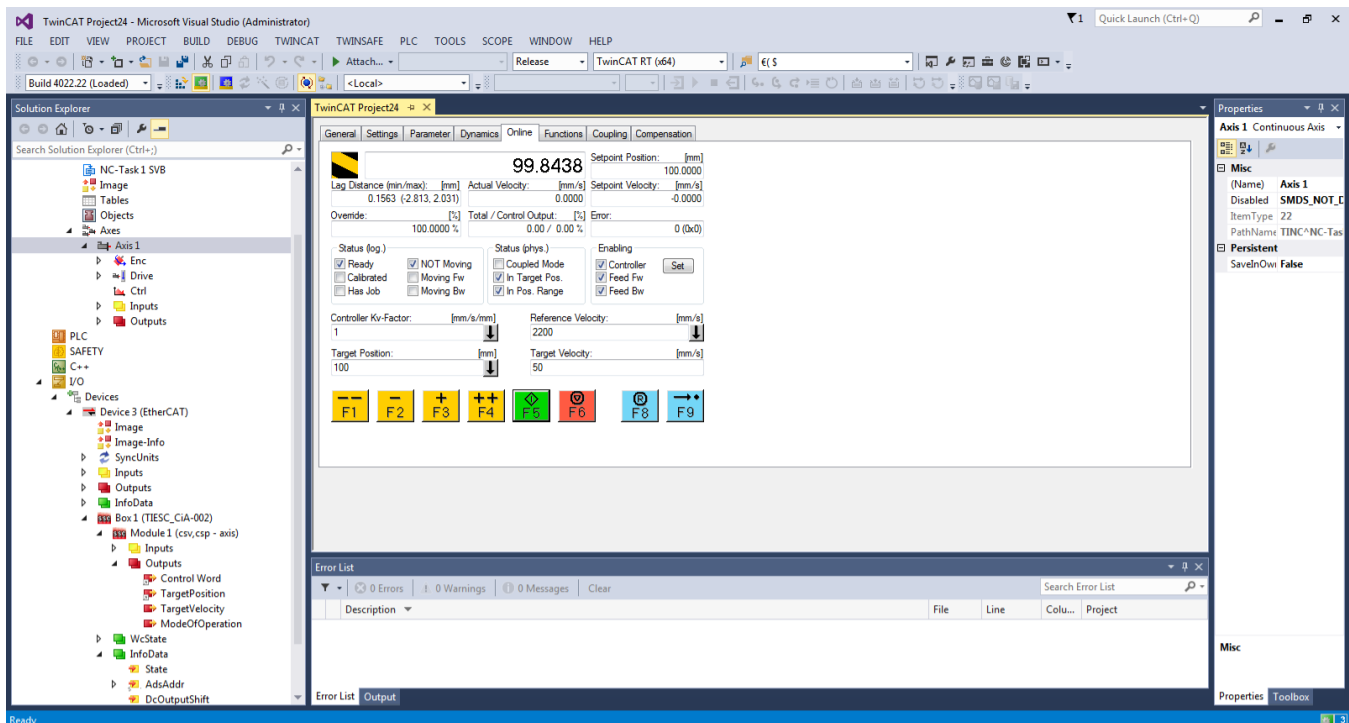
TwinCAT Project24 - Microsoft Visual Studio (Administrator)

Quick Launch (Ctrl+Q)

FILE EDIT VIEW PROJECT BUILD DEBUG TWINCAT TWINSAFE PLC TOOLS SCOPE WINDOW HELP

Attach... Release TwinCAT RT (x64) €( $

Build 4022.22 (Loaded) <Local>

Solution Explorer

Search Solution Explorer (Ctrl+;)

NC-Task 1 SVB
Image
Tables
Objects
Axes
Axis 1
Enc
Drive
Ctrl
Inputs
Outputs
PLC
SAFETY
C++
I/O
Devices
Device 3 (EtherCAT)
Image
Image-Info
SyncUnits
Inputs
Outputs
InfoData
Box 1 (TIESC_CiA-002)
Module 1 (csv,csp - axis)
Inputs
Outputs
Control Word
TargetPosition
TargetVelocity
ModeOfOperation
WcState
InfoData
State
AdsAddr
DcOutputShift

TwinCAT Project24

General Settings Parameter Dynamics Online Functions Coupling Compensation

99.8438
Setpoint Position: [mm]
100.0000
Lag Distance (min/max): [mm]
0.1563 (-2.813, 2.031)
Actual Velocity: [mm/s]
0.0000
Setpoint Velocity: [mm/s]
-0.0000
Override: [%]
100.0000 %
Total / Control Output: [%]
0.00 / 0.00 %
Error:
0 (0x0)

Status (log.)
Ready
NOT Moving
Calibrated
Moving Fw
Has Job
Moving Bw
Status (phys.)
Coupled Mode
In Target Pos.
In Pos. Range
Enabling
Controller
Feed Fw
Feed Bw
Set

Controller Kv-Factor: [mm/s/mm]
1
Reference Velocity: [mm/s]
2200
Target Position: [mm]
100
Target Velocity: [mm/s]
50

F1 F2 F3 F4 F5 F6 F8 F9

Error List

0 Errors | 0 Warnings | 0 Messages | Clear
Search Error List

| Description | File | Line | Colu... | Project |
|---|---|---|---|---|

Error List Output

Properties

Axis 1 Continuous Axis

Misc
(Name) Axis 1
Disabled SMDS_NOT_D
ItemType 22
PathName TINC^NC-Tas
Persistent
SaveInOwı False

Misc

Properties Toolbox

Ready